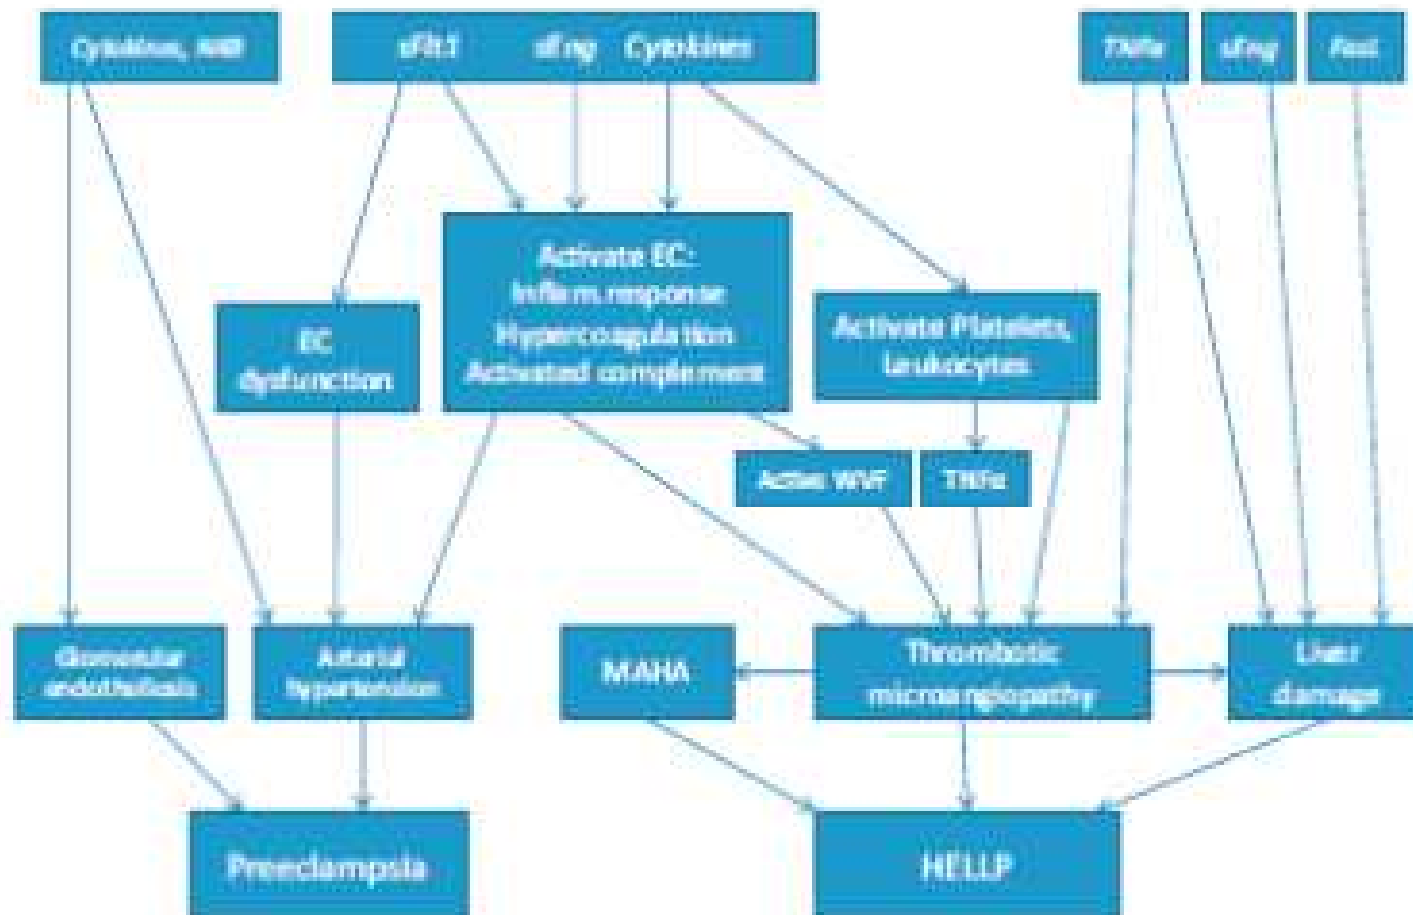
Cytokines, AAB

sFlt1 sEng Cytokines

TNFα

sEng

FasL

Activate EC:
Inflamm. response
Hypercoagulation
Activated complement

EC dysfunction

Activate Platelets, Leukocytes

Active VWF

TNFα

Glomerular endotheliosis

Arterial hypertension

MAHA

Thrombotic microangiopathy

Liver damage

Preeclampsia

HELLP